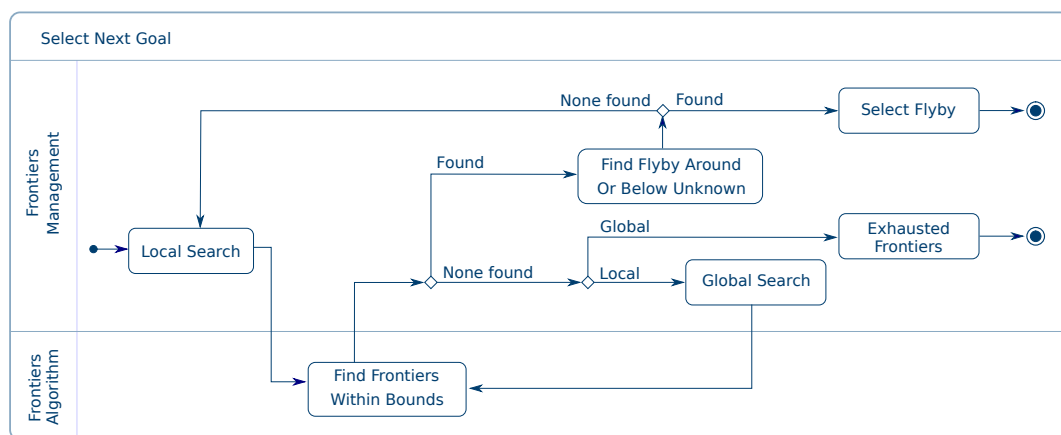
Select Next Goal

Frontiers Management

Frontiers Algorithm

Local Search

Find Frontiers Within Bounds

None found

Found

Find Flyby Around Or Below Unknown

None found

Found

Select Flyby

Global

Local

Exhausted Frontiers

Global Search